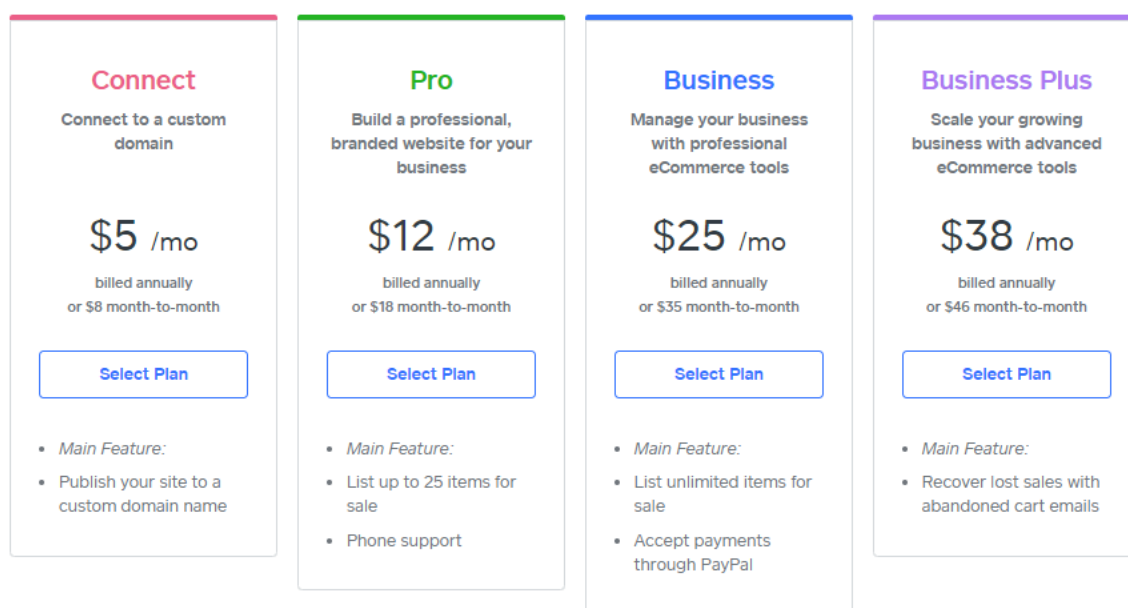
Connect

Connect to a custom domain

$5 /mo

billed annually
or $8 month-to-month

Select Plan

- Main Feature:
- Publish your site to a custom domain name

Pro

Build a professional, branded website for your business

$12 /mo

billed annually
or $18 month-to-month

Select Plan

- Main Feature:
- List up to 25 items for sale
- Phone support

Business

Manage your business with professional eCommerce tools

$25 /mo

billed annually
or $35 month-to-month

Select Plan

- Main Feature:
- List unlimited items for sale
- Accept payments through PayPal

Business Plus

Scale your growing business with advanced eCommerce tools

$38 /mo

billed annually
or $46 month-to-month

Select Plan

- Main Feature:
- Recover lost sales with abandoned cart emails